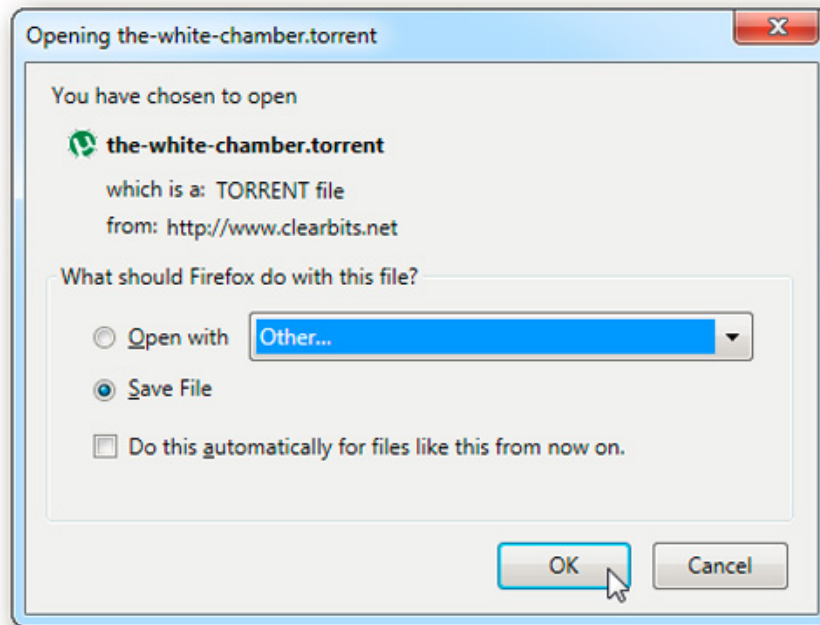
Opening the-white-chamber.torrent

X

You have chosen to open

the-white-chamber.torrent

which is a: TORRENT file
from: http://www.clearbits.net

What should Firefox do with this file?

Open with

Other...

Save File

Do this automatically for files like this from now on.

OK

Cancel